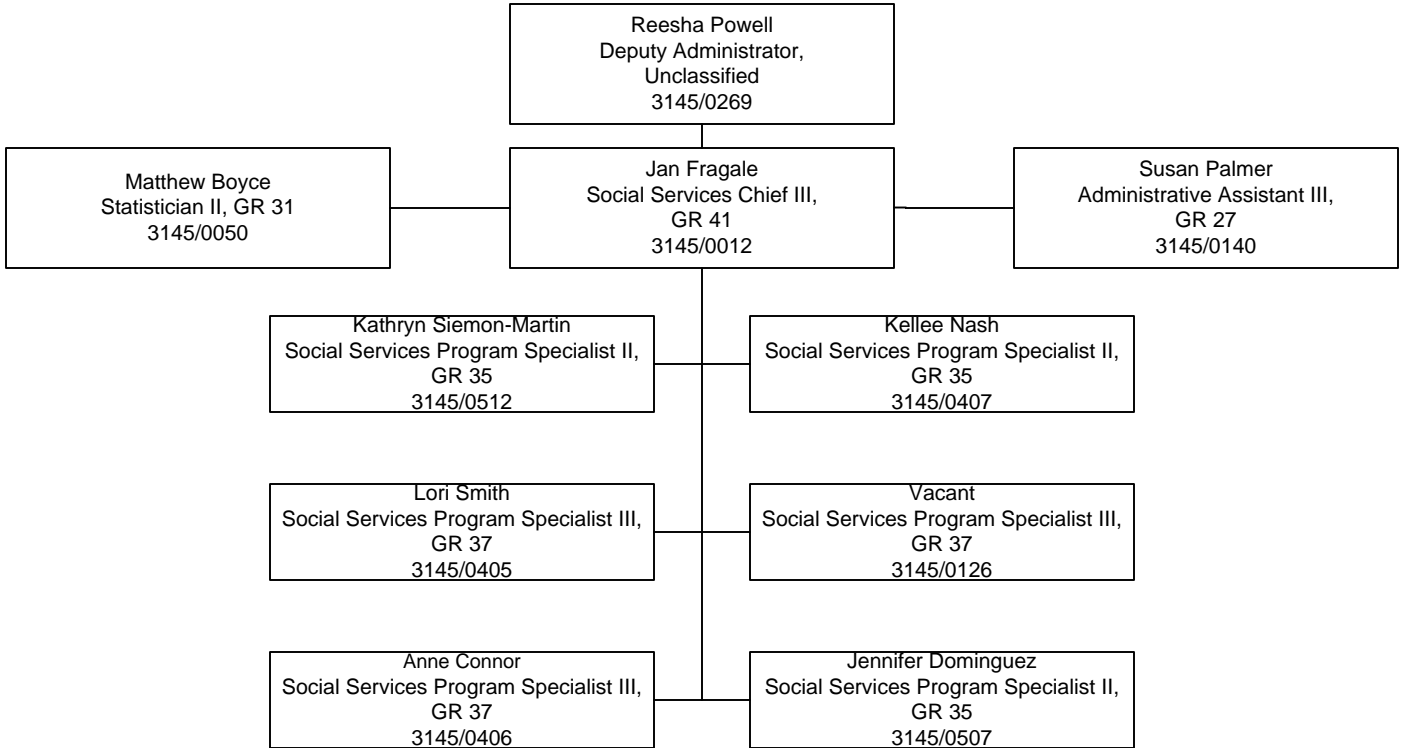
Reesha Powell
Deputy Administrator,
Unclassified
3145/0269

Matthew Boyce
Statistician II, GR 31
3145/0050

Jan Fragale
Social Services Chief III,
GR 41
3145/0012

Susan Palmer
Administrative Assistant III,
GR 27
3145/0140

Kathryn Siemon-Martin
Social Services Program Specialist II,
GR 35
3145/0512

Kellee Nash
Social Services Program Specialist II,
GR 35
3145/0407

Lori Smith
Social Services Program Specialist III,
GR 37
3145/0405

Vacant
Social Services Program Specialist III,
GR 37
3145/0126

Anne Connor
Social Services Program Specialist III,
GR 37
3145/0406

Jennifer Dominguez
Social Services Program Specialist II,
GR 35
3145/0507